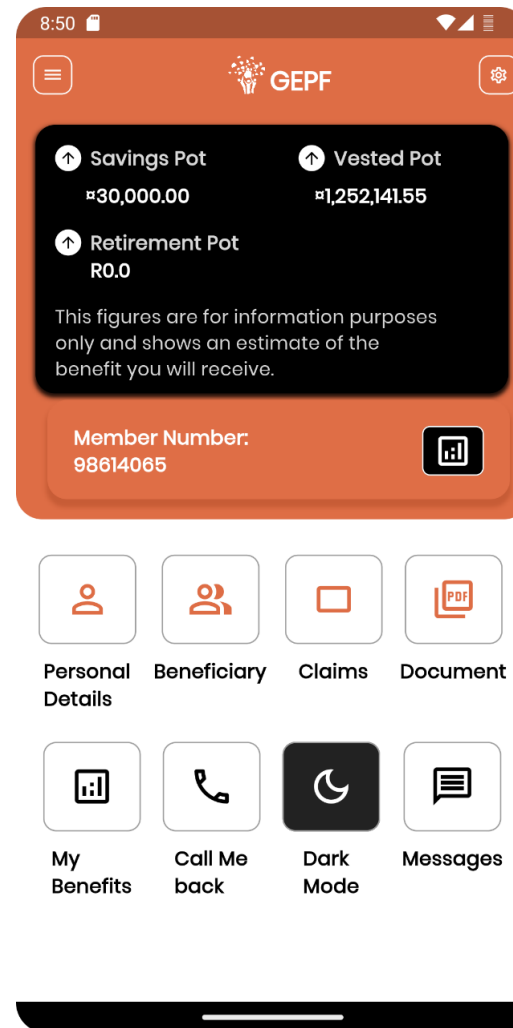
8:50

GEPF

Savings Pot
¤30,000.00

Vested Pot
¤1,252,141.55

Retirement Pot
R0.0

This figures are for information purposes only and shows an estimate of the benefit you will receive.

Member Number:
98614065

PDF

Personal Details

Beneficiary

Claims

Document

My Benefits

Call Me back

Dark Mode

Messages